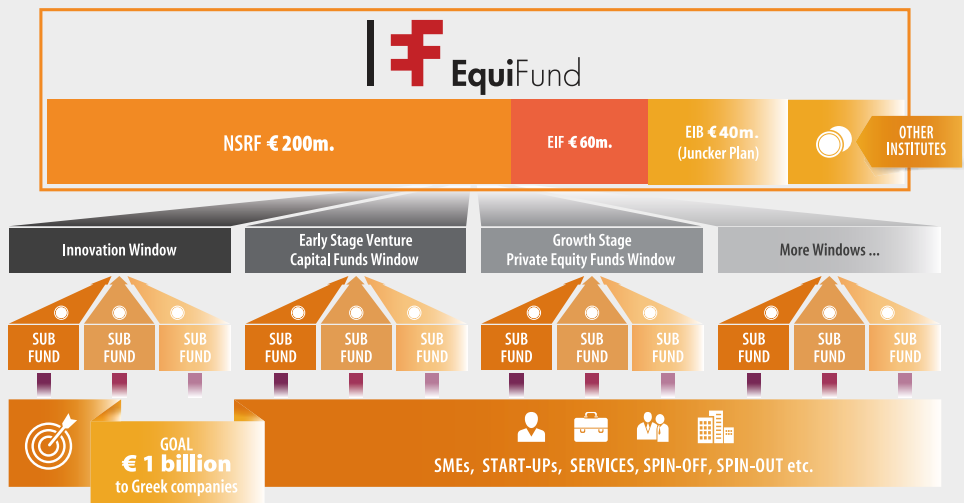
EquiFund

NSRF €200m.

EIF €60m.

EIB €40m. (Juncker Plan)

OTHER INSTITUTES

Innovation Window

Early Stage Venture Capital Funds Window

Growth Stage Private Equity Funds Window

More Windows ...

SUB FUND

SUB FUND

SUB FUND

SUB FUND

SUB FUND

SUB FUND

SUB FUND

SUB FUND

SUB FUND

SUB FUND

SUB FUND

SUB FUND

GOAL
€ 1 billion
to Greek companies

SMEs, START-UPs, SERVICES, SPIN-OFF, SPIN-OUT etc.